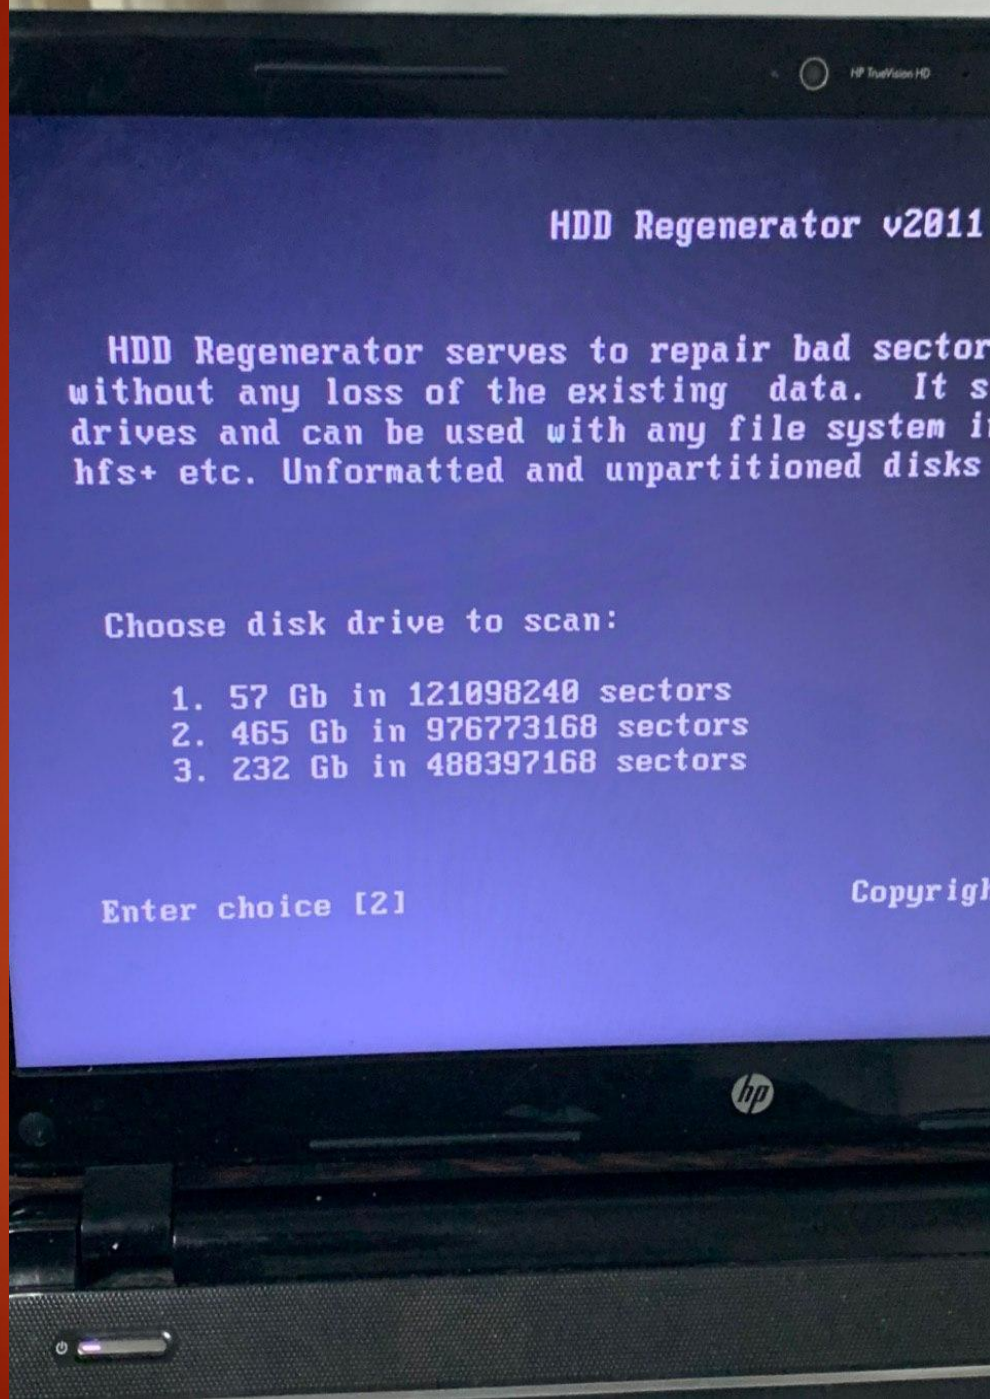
HP TrueVision HD

HDD Regenerator v2011

HDD Regenerator serves to repair bad sector without any loss of the existing data. It s drives and can be used with any file system i hfs+ etc. Unformatted and unpartitioned disks

Choose disk drive to scan:

1. 57 Gb in 121098240 sectors
2. 465 Gb in 976773168 sectors
3. 232 Gb in 488397168 sectors

Enter choice [2]

Copyrigh

hp